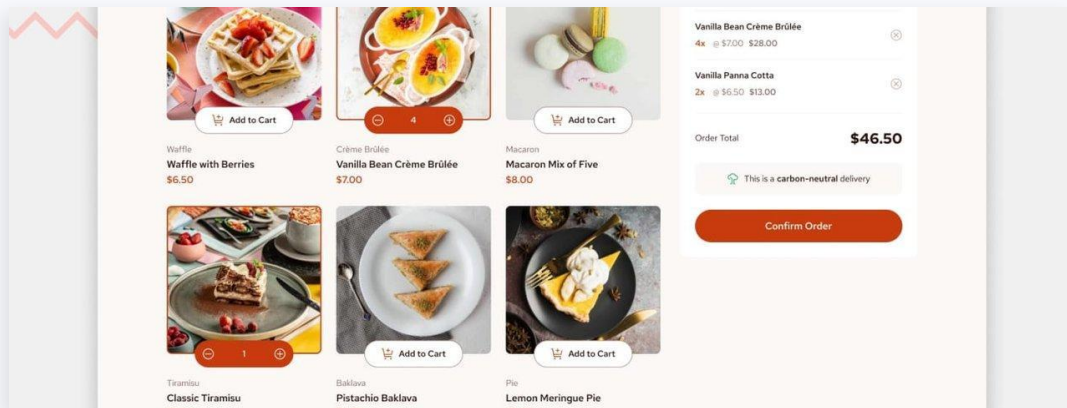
Add to Cart

4

Add to Cart

Waffle
Waffle with Berries
$6.50

Crème Brûlée
Vanilla Bean Crème Brûlée
$7.00

Macaron
Macaron Mix of Five
$8.00

1

Add to Cart

Add to Cart

Tiramisu
Classic Tiramisu

Baklava
Pistachio Baklava

Pie
Lemon Meringue Pie

Vanilla Bean Crème Brûlée
4x @ $7.00 $28.00

Vanilla Panna Cotta
2x @ $6.50 $13.00

Order Total $46.50

This is a carbon-neutral delivery

Confirm Order